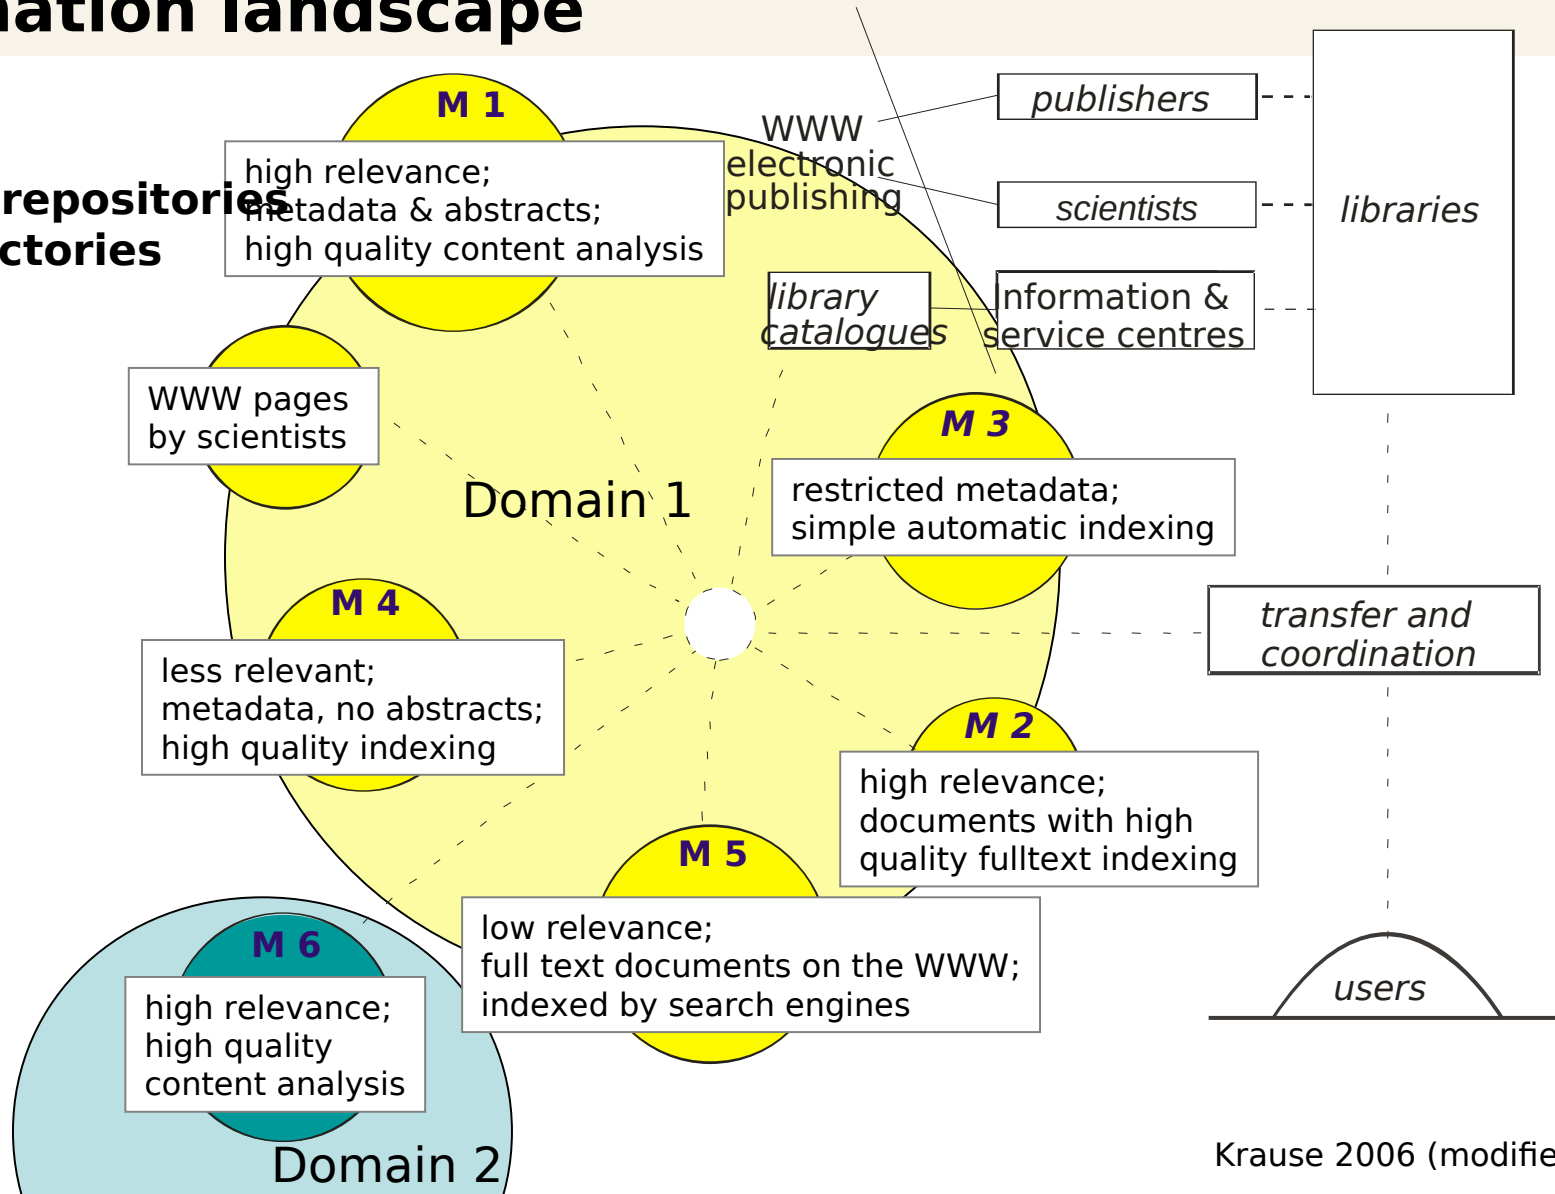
ation landscape

repositories
ctories

M 1
high relevance;
metadata & abstracts;
high quality content analysis

WWW
electronic
publishing

publishers

scientists

libraries

library
catalogues

Information &
service centres

WWW pages
by scientists

Domain 1

M 3
restricted metadata;
simple automatic indexing

M 4
less relevant;
metadata, no abstracts;
high quality indexing

transfer and
coordination

M 2
high relevance;
documents with high
quality fulltext indexing

M 5
low relevance;
full text documents on the WWW;
indexed by search engines

M 6
high relevance;
high quality
content analysis

Domain 2

users

Krause 2006 (modifie